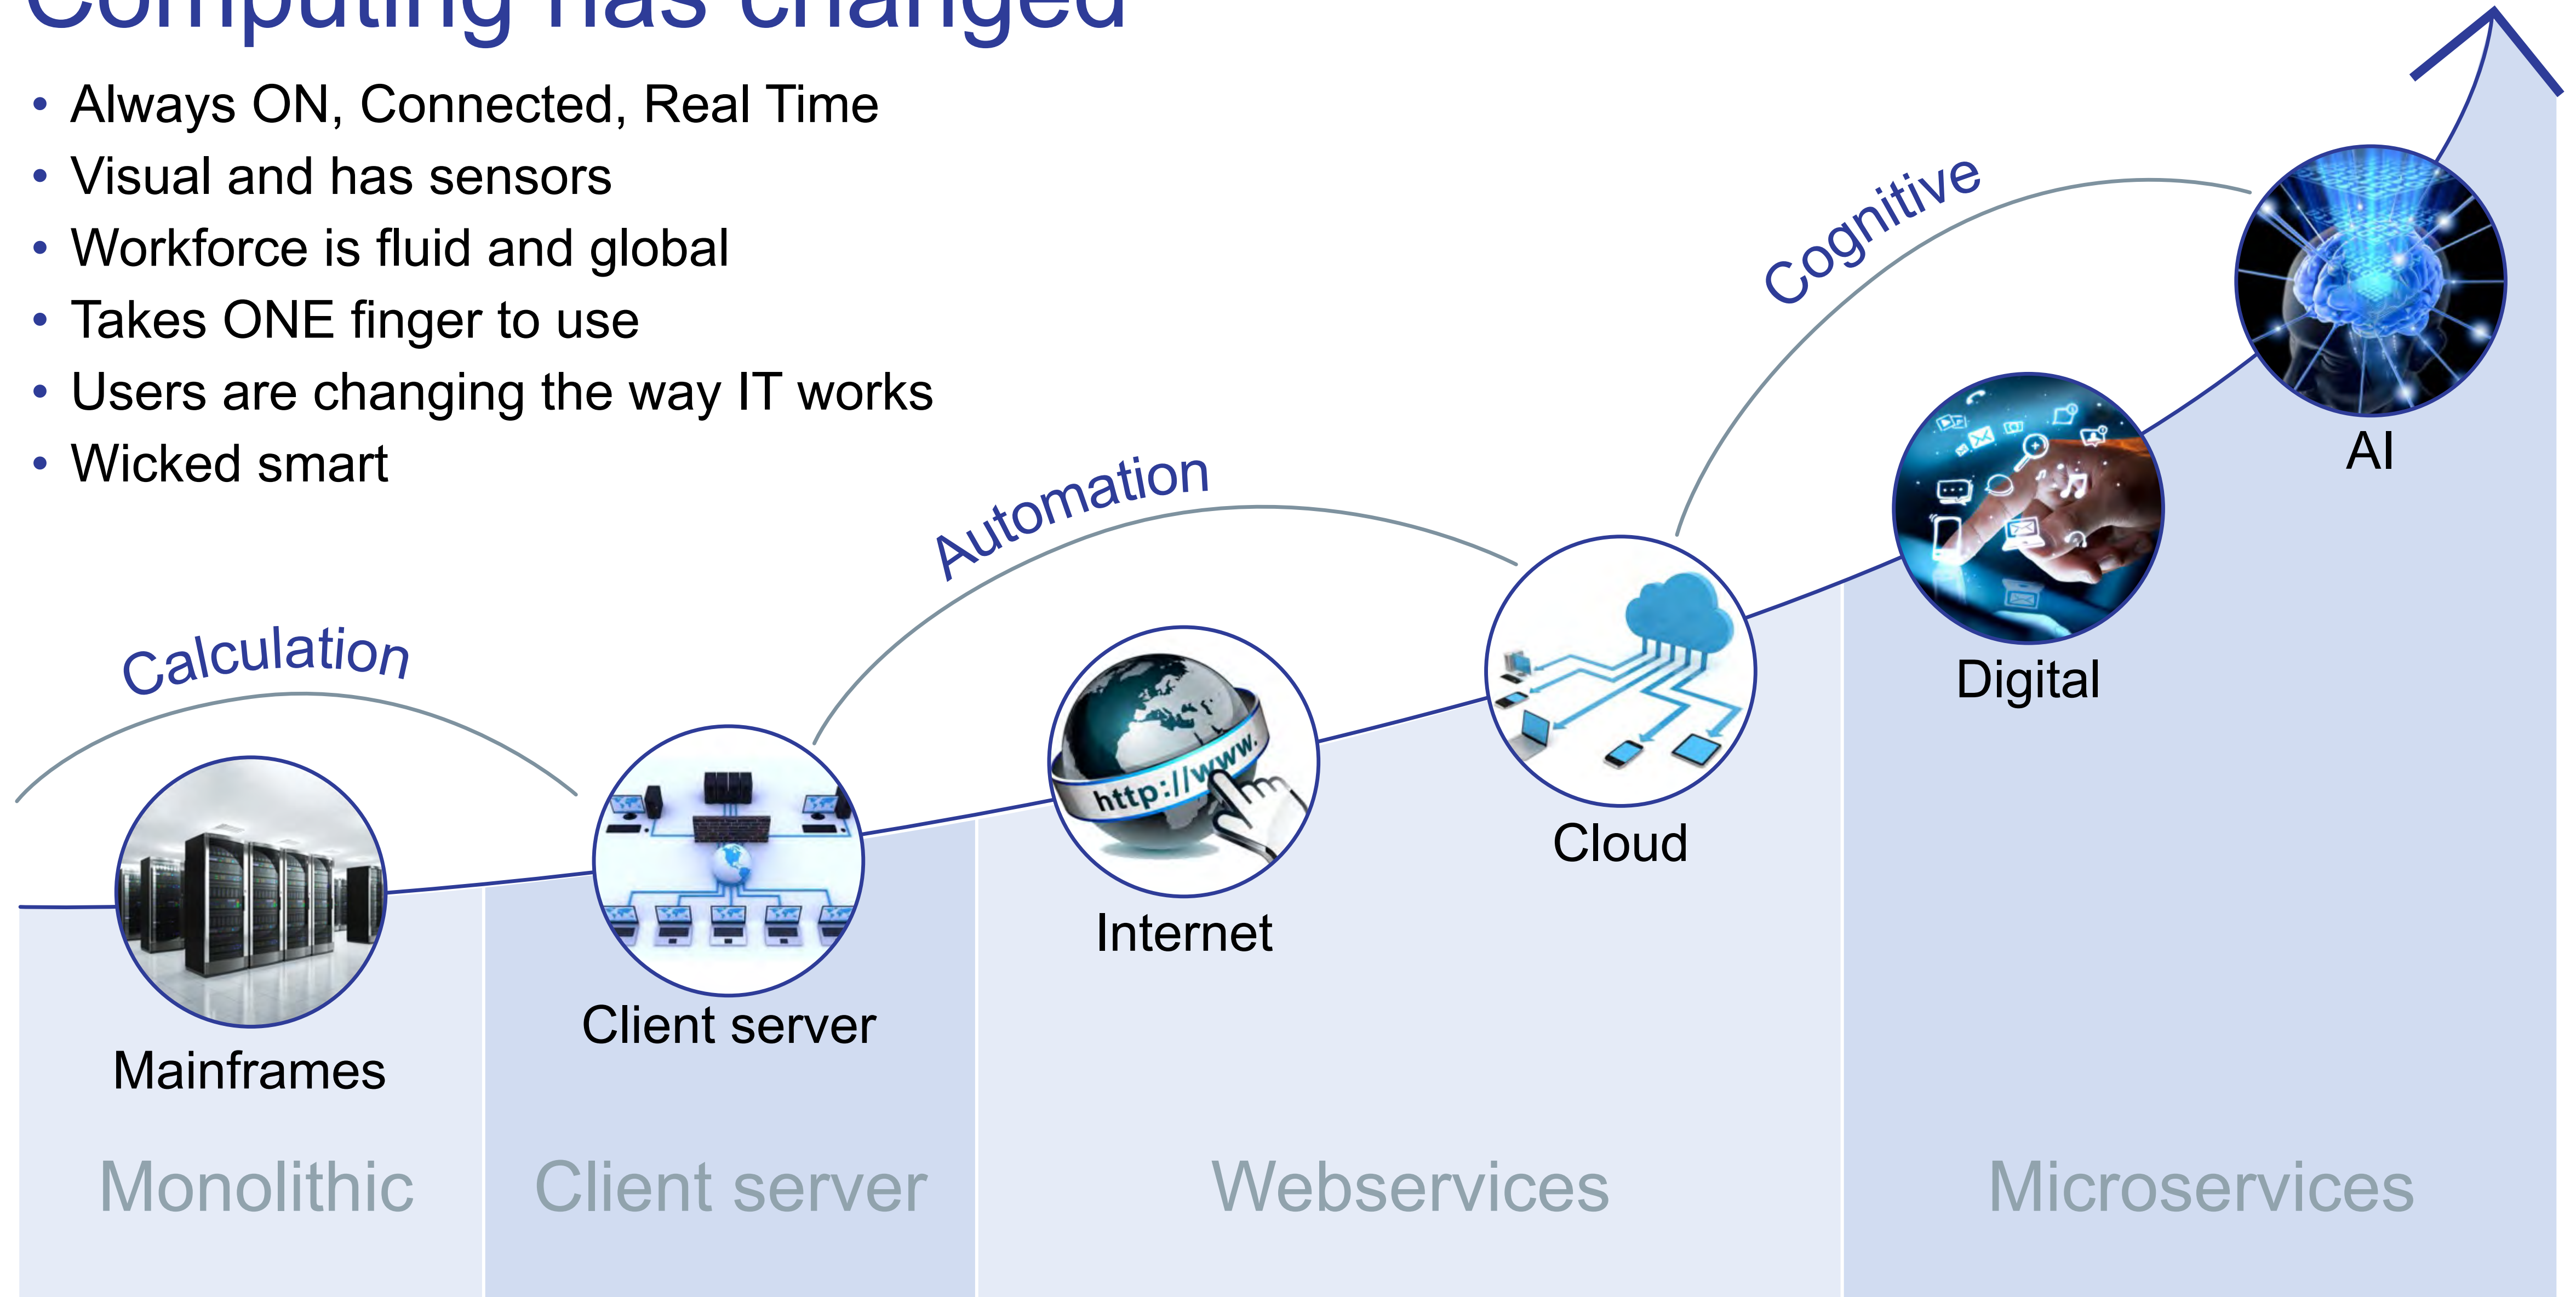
Computing has changed

- Always ON, Connected, Real Time
- Visual and has sensors
- Workforce is fluid and global
- Takes ONE finger to use
- Users are changing the way IT works
- Wicked smart

Calculation

Automation

Cognitive

http://www.

Mainframes

Client server

Internet

Cloud

Digital

AI

Monolithic

Client server

Webservices

Microservices